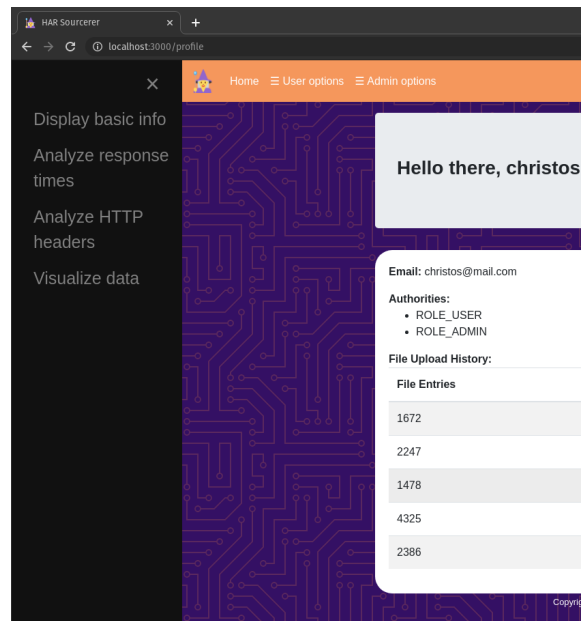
HAR Sourcerer ×
+
localhost:3000/profile

×
Display basic info
Analyze response times
Analyze HTTP headers
Visualize data

Home ☰ User options ☰ Admin options

Hello there, christos

Email: christos@mail.com

Authorities:
• ROLE_USER
• ROLE_ADMIN

File Upload History:

| File Entries |
|---|
| 1672 |
| 2247 |
| 1478 |
| 4325 |
| 2386 |

Copyri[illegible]